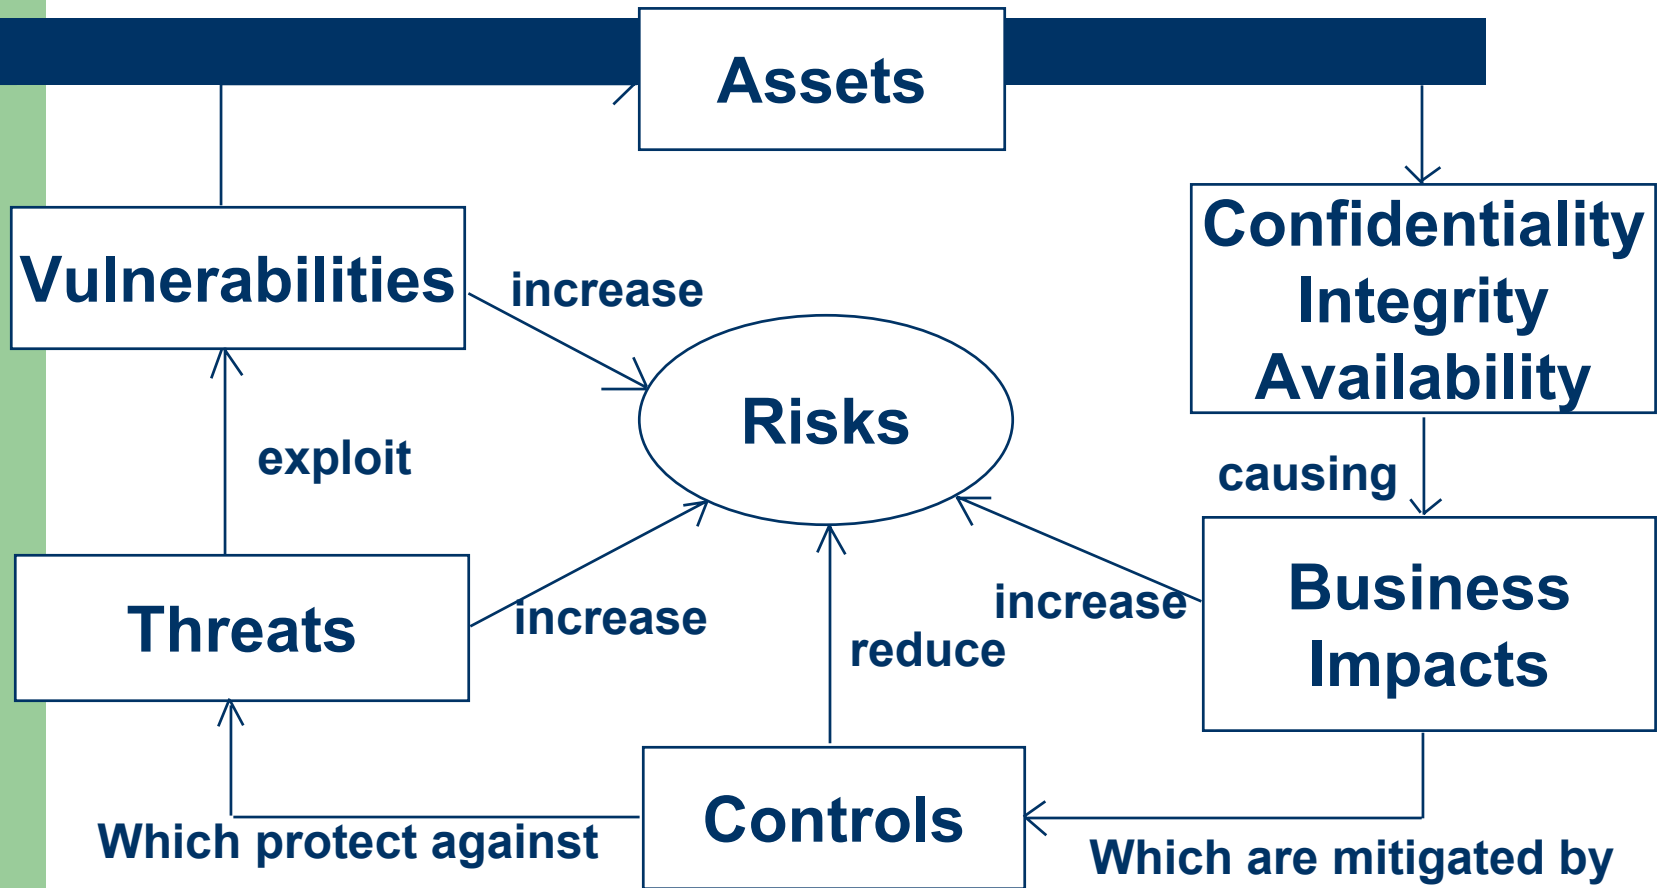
Assets

Vulnerabilities

increase

Confidentiality
Integrity
Availability

Risks

exploit

causing

Threats

increase

reduce

increase

Business Impacts

Controls

Which protect against

Which are mitigated by